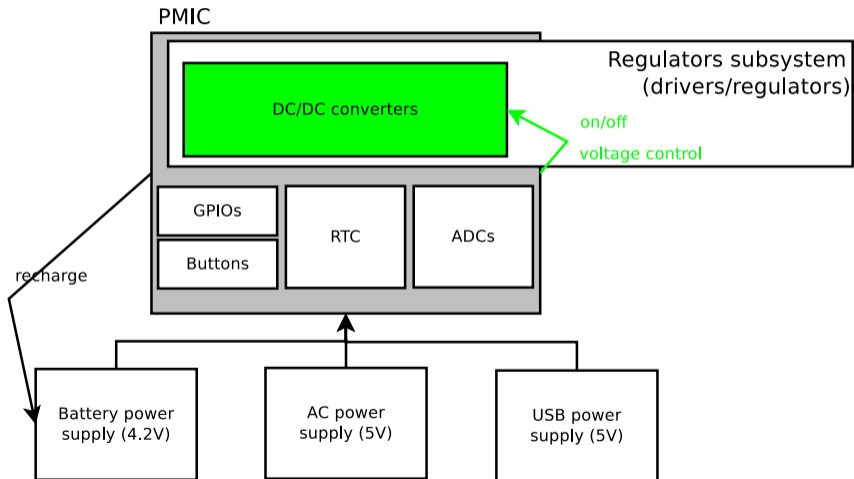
PMIC

Regulators subsystem (drivers/regulators)

DC/DC converters

on/off

voltage control

GPIOs

Buttons

RTC

ADCs

recharge

Battery power supply (4.2V)

AC power supply (5V)

USB power supply (5V)